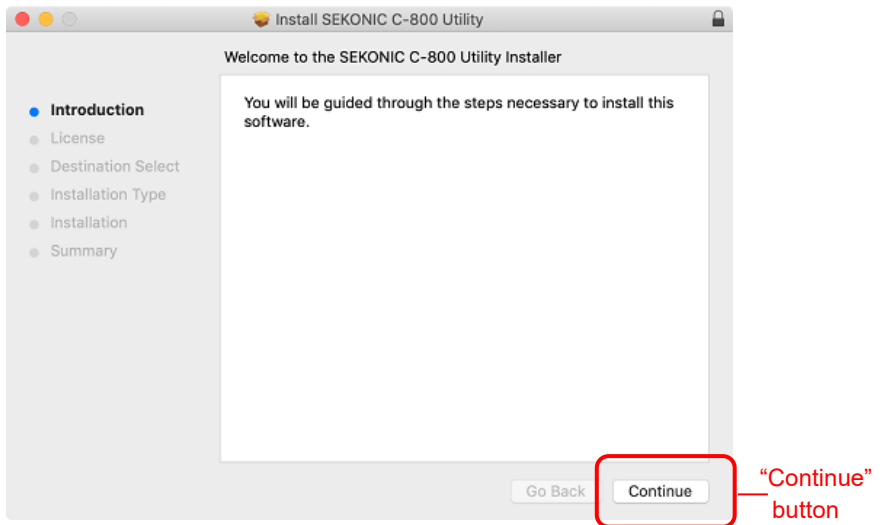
Install SEKONIC C-800 Utility

Welcome to the SEKONIC C-800 Utility Installer

Introduction
License
Destination Select
Installation Type
Installation
Summary

You will be guided through the steps necessary to install this software.

Go Back

Continue

“Continue” button